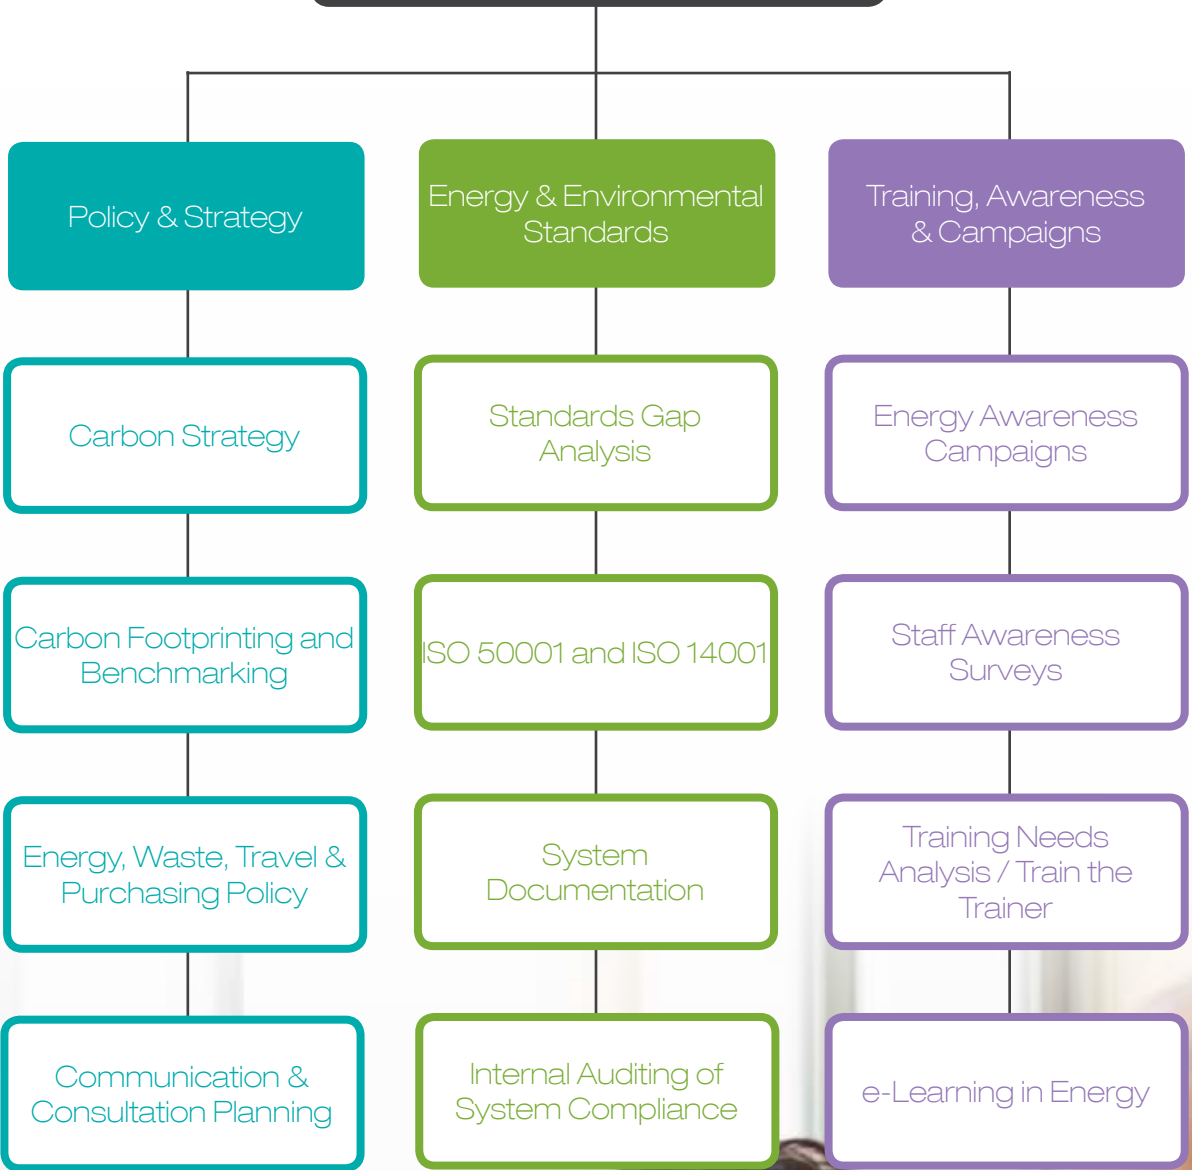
Policy & Strategy

Energy & Environmental Standards

Training, Awareness & Campaigns

Carbon Strategy

Standards Gap Analysis

Energy Awareness Campaigns

Carbon Footprinting and Benchmarking

ISO 50001 and ISO 14001

Staff Awareness Surveys

Energy, Waste, Travel & Purchasing Policy

System Documentation

Training Needs Analysis / Train the Trainer

Communication & Consultation Planning

Internal Auditing of System Compliance

e-Learning in Energy